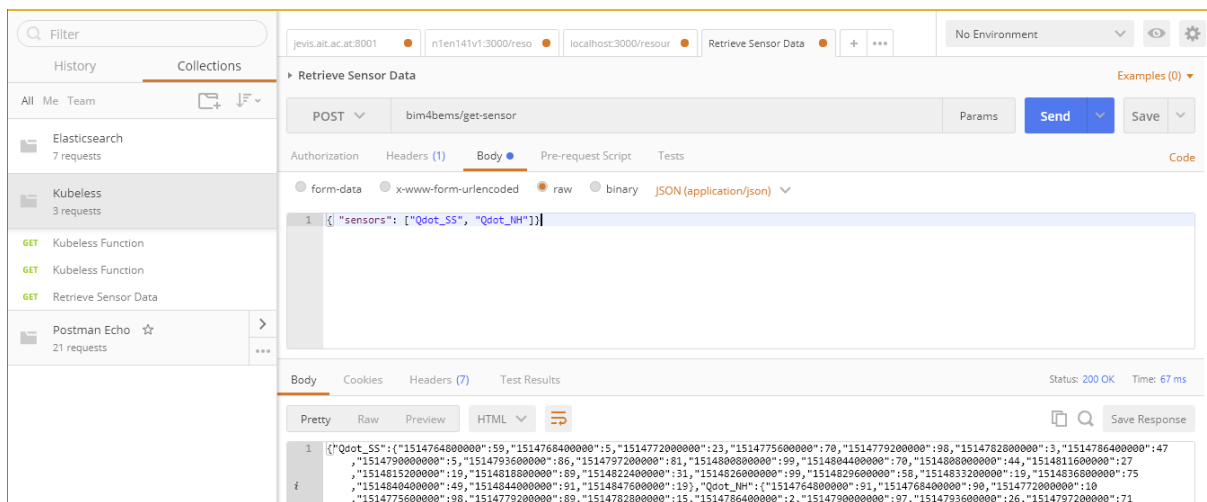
Filter

History Collections

All Me Team

Elasticsearch
7 requests

Kubeless
3 requests

GET Kubeless Function

GET Kubeless Function

GET Retrieve Sensor Data

Postman Echo ☆
21 requests

jevis.ait.ac.at:8001 | n1en141v1:3000/reso | localhost:3000/resour | Retrieve Sensor Data | + ...

No Environment

▸ Retrieve Sensor Data

Examples (0) ▾

POST | bim4bems/get-sensor | Params | Send | Save

Authorization Headers (1) Body Pre-request Script Tests Code

form-data x-www-form-urlencoded raw binary JSON (application/json)

1 { "sensors": ["Qdot_SS", "Qdot_NH"]}

Body Cookies Headers (7) Test Results Status: 200 OK Time: 67 ms

Pretty Raw Preview HTML

Save Response

1 {"Qdot_SS":{"1514764800000":59,"1514768400000":5,"1514772000000":23,"1514775600000":70,"1514779200000":98,"1514782800000":3,"1514786400000":47
,"1514790000000":5,"1514793600000":86,"1514797200000":81,"1514800800000":99,"1514804400000":70,"1514808000000":44,"1514811600000":27
,"1514815200000":19,"1514818800000":89,"1514822400000":31,"1514826000000":99,"1514829600000":58,"1514833200000":19,"1514836800000":75
,"1514840400000":49,"1514844000000":91,"1514847600000":19},"Qdot_NH":{"1514764800000":91,"1514768400000":90,"1514772000000":10
,"1514775600000":98,"1514779200000":89,"1514782800000":15,"1514786400000":2,"1514790000000":97,"1514793600000":26,"1514797200000":71